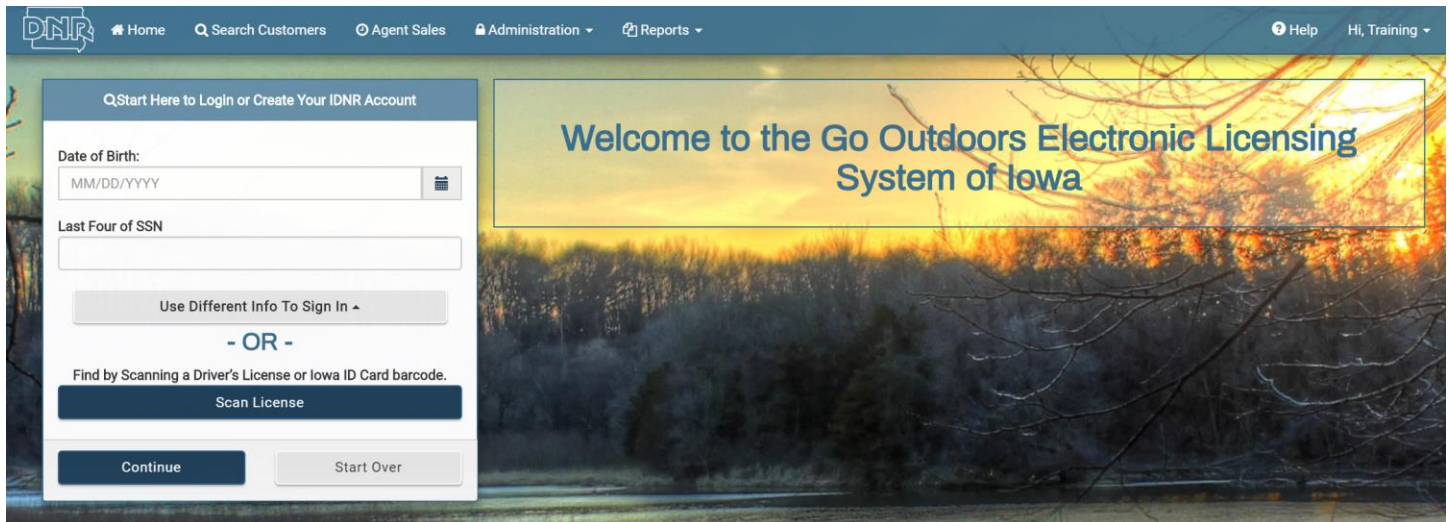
DNR Home Search Customers Agent Sales Administration Reports Help Hi, Training

Start Here to Login or Create Your IDNR Account

Date of Birth:

MM/DD/YYYY

Last Four of SSN

Use Different Info To Sign In

- OR -

Find by Scanning a Driver's License or Iowa ID Card barcode.

Scan License

Continue

Start Over

Welcome to the Go Outdoors Electronic Licensing System of Iowa